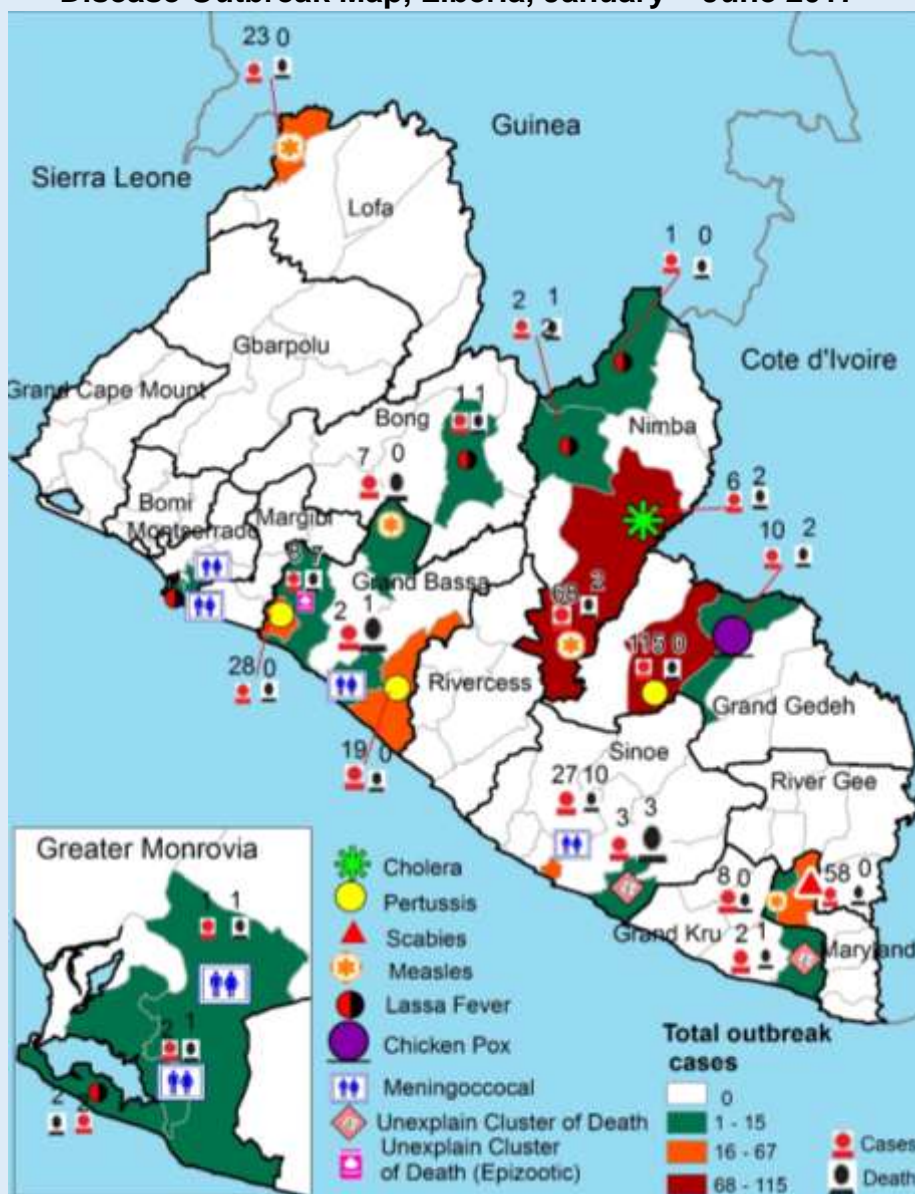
Disease Outbreak Map, Liberia, January – June 2017

23 0

Guinea

Sierra Leone

Lofa

1 0

2 1
2 2

Gbarpolu

Cote d'Ivoire

Grand Cape Mount

Bong

1 1

Nimba

7 0

6 2

Bomi

Montserrado

Margibi

10 2

8 7

Grand Bassa

65 2

2 1

115 0

28 0

Rivercess

Grand Gedeh

19 0

Sinoe

27 10

River Gee

Greater Monrovia

3 3

1 1

8 0

58 0

Grand Kru

2 1

Maryland

2 1

2

Cholera
Pertussis
Scabies
Measles
Lassa Fever
Chicken Pox
Meningococcal
Unexplain Cluster of Death
Unexplain Cluster of Death (Epizootic)

Total outbreak cases
0
1 - 15
16 - 67
68 - 115

Cases
Death